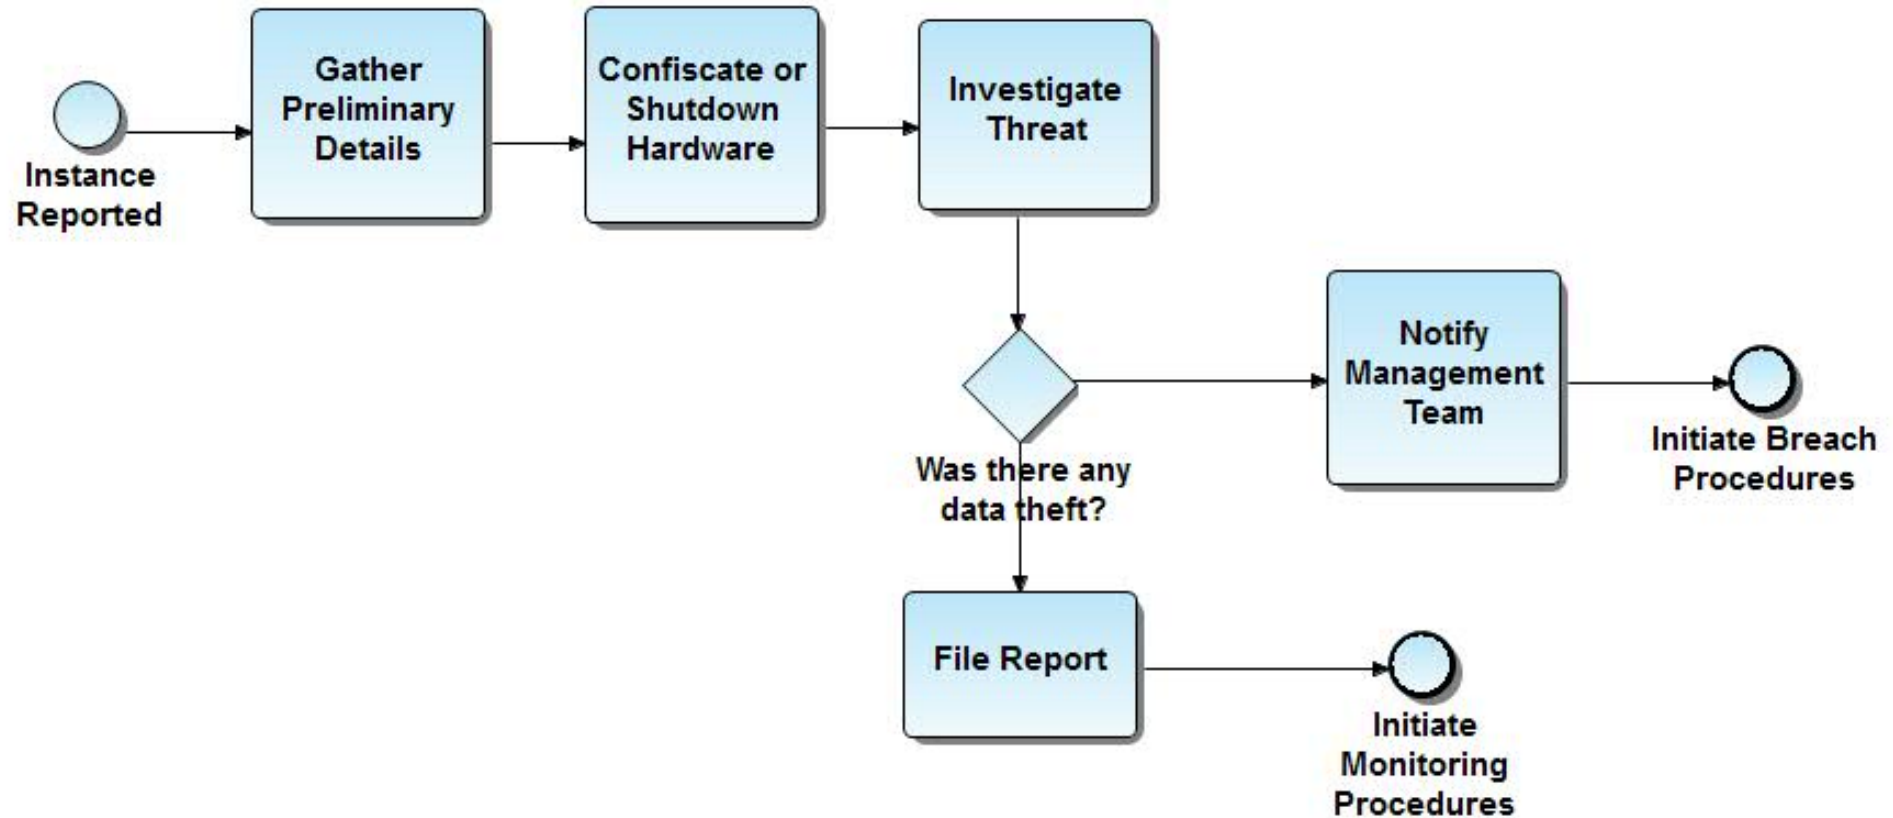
Instance Reported

Gather Preliminary Details

Confiscate or Shutdown Hardware

Investigate Threat

Was there any data theft?

Notify Management Team

Initiate Breach Procedures

File Report

Initiate Monitoring Procedures